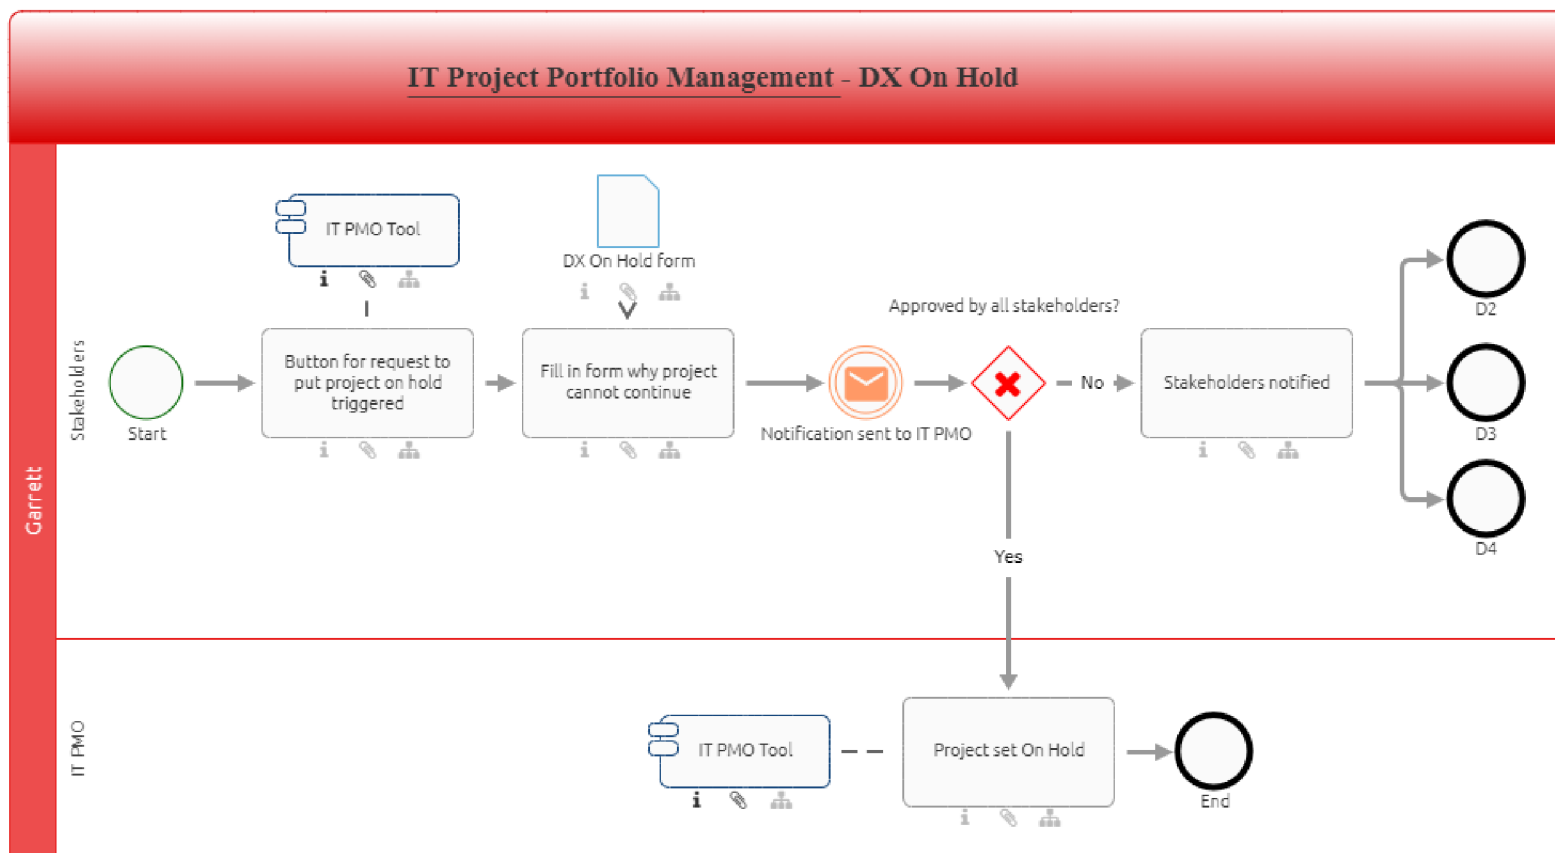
IT Project Portfolio Management - DX On Hold

Garrett

Stakeholders

IT PMO Tool

DX On Hold form

Approved by all stakeholders?

Start

Button for request to put project on hold triggered

Fill in form why project cannot continue

Notification sent to IT PMO

No

Stakeholders notified

D2

D3

D4

Yes

IT PMO

IT PMO Tool

Project set On Hold

End